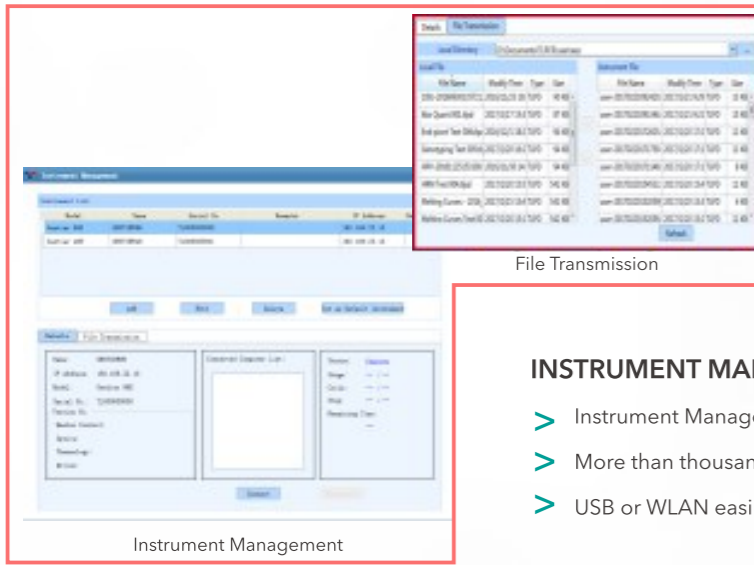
Details File Transmission

Local Directory

Local File

Instrument File

File Name Modify Time Type Size

Refresh

File Transmission

Instrument Management

Instrument List

Model Name Serial No. Remarks IP Address

Add Edit Delete Set as Default Instrument

Details File Transmission

Connect

Instrument Management

INSTRUMENT MA

> Instrument Manag

> More than thousa

> USB or WLAN eas